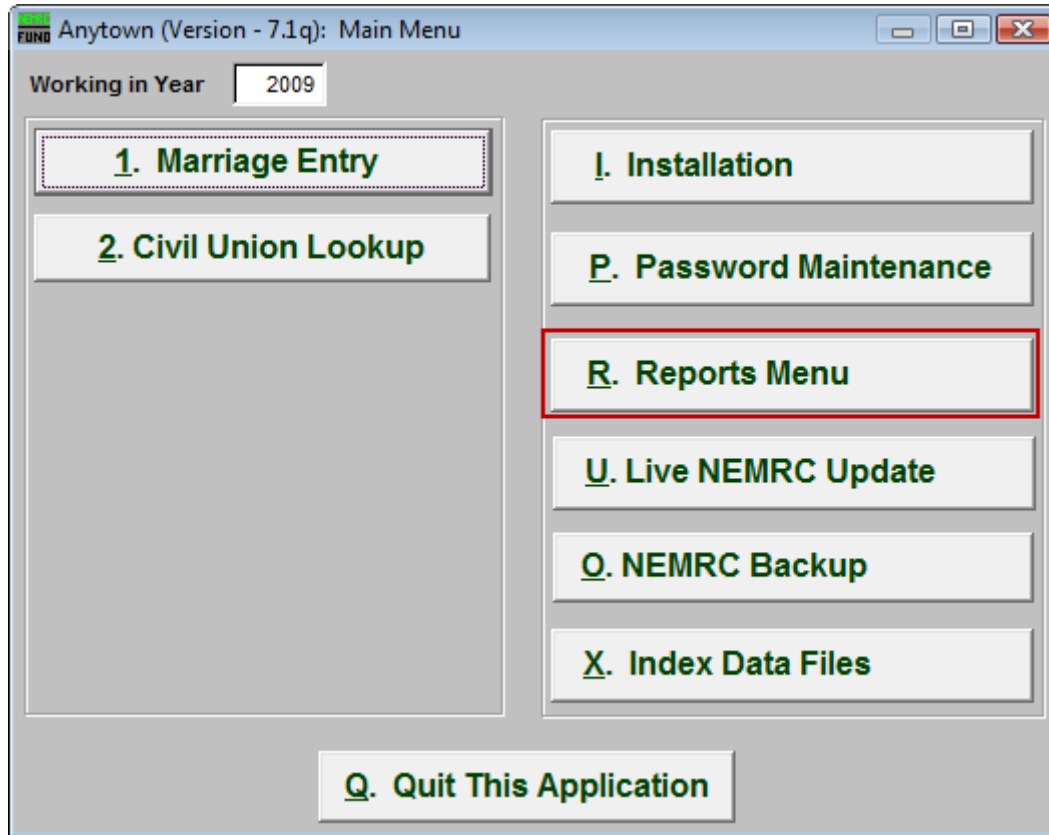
NEMRC FUND Anytown (Version - 7.1q): Main Menu

Working in Year 2009

1. Marriage Entry

2. Civil Union Lookup

I. Installation

P. Password Maintenance

R. Reports Menu

U. Live NEMRC Update

O. NEMRC Backup

X. Index Data Files

Q. Quit This Application